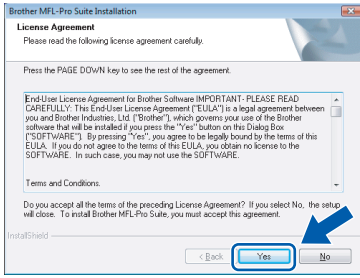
Brother MFL-Pro Suite Installation

License Agreement

Please read the following license agreement carefully.

Press the PAGE DOWN key to see the rest of the agreement.

End-User License Agreement for Brother Software IMPORTANT- PLEASE READ CAREFULLY: This End-User License Agreement ("EULA") is a legal agreement between you and Brother Industries, Ltd. ("Brother"), which governs your use of the Brother software that will be installed if you press the "Yes" button on this Dialog Box ("SOFTWARE"). By pressing "Yes", you agree to be legally bound by the terms of this EULA. If you do not agree to the terms of this EULA, you obtain no license to the SOFTWARE. In such case, you may not use the SOFTWARE.

Terms and Conditions.

Do you accept all the terms of the preceding License Agreement? If you select No, the setup will close. To install Brother MFL-Pro Suite, you must accept this agreement.

InstallShield

< Back

Yes

No